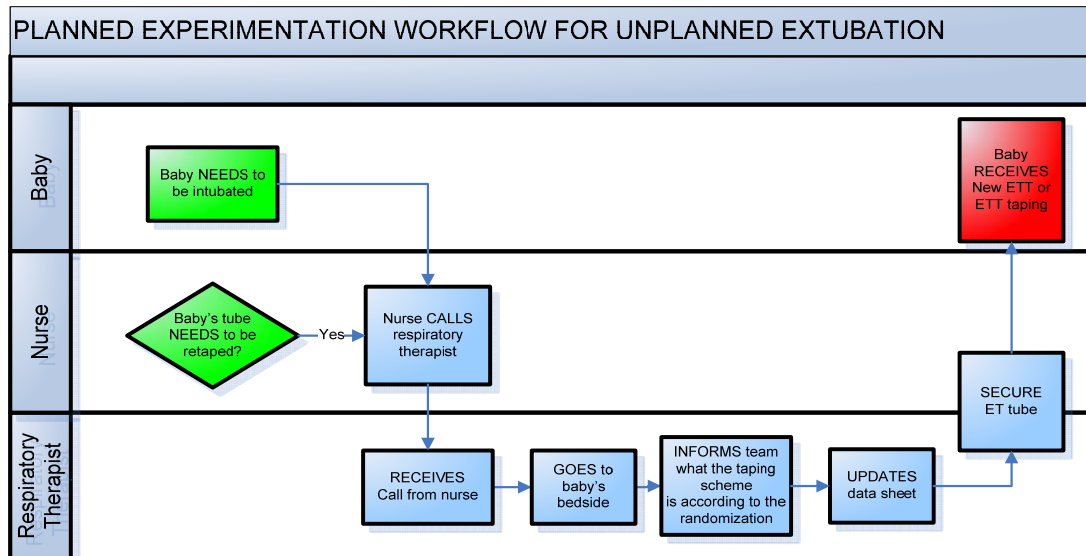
PLANNED EXPERIMENTATION WORKFLOW FOR UNPLANNED EXTUBATION

Baby

Baby NEEDS to be intubated

Baby RECEIVES New ETT or ETT taping

Nurse

Baby's tube NEEDS to be retaped?

Yes

Nurse CALLS respiratory therapist

SECURE ET tube

Respiratory Therapist

RECEIVES Call from nurse

GOES to baby's bedside

INFORMS team what the taping scheme is according to the randomization

UPDATES data sheet